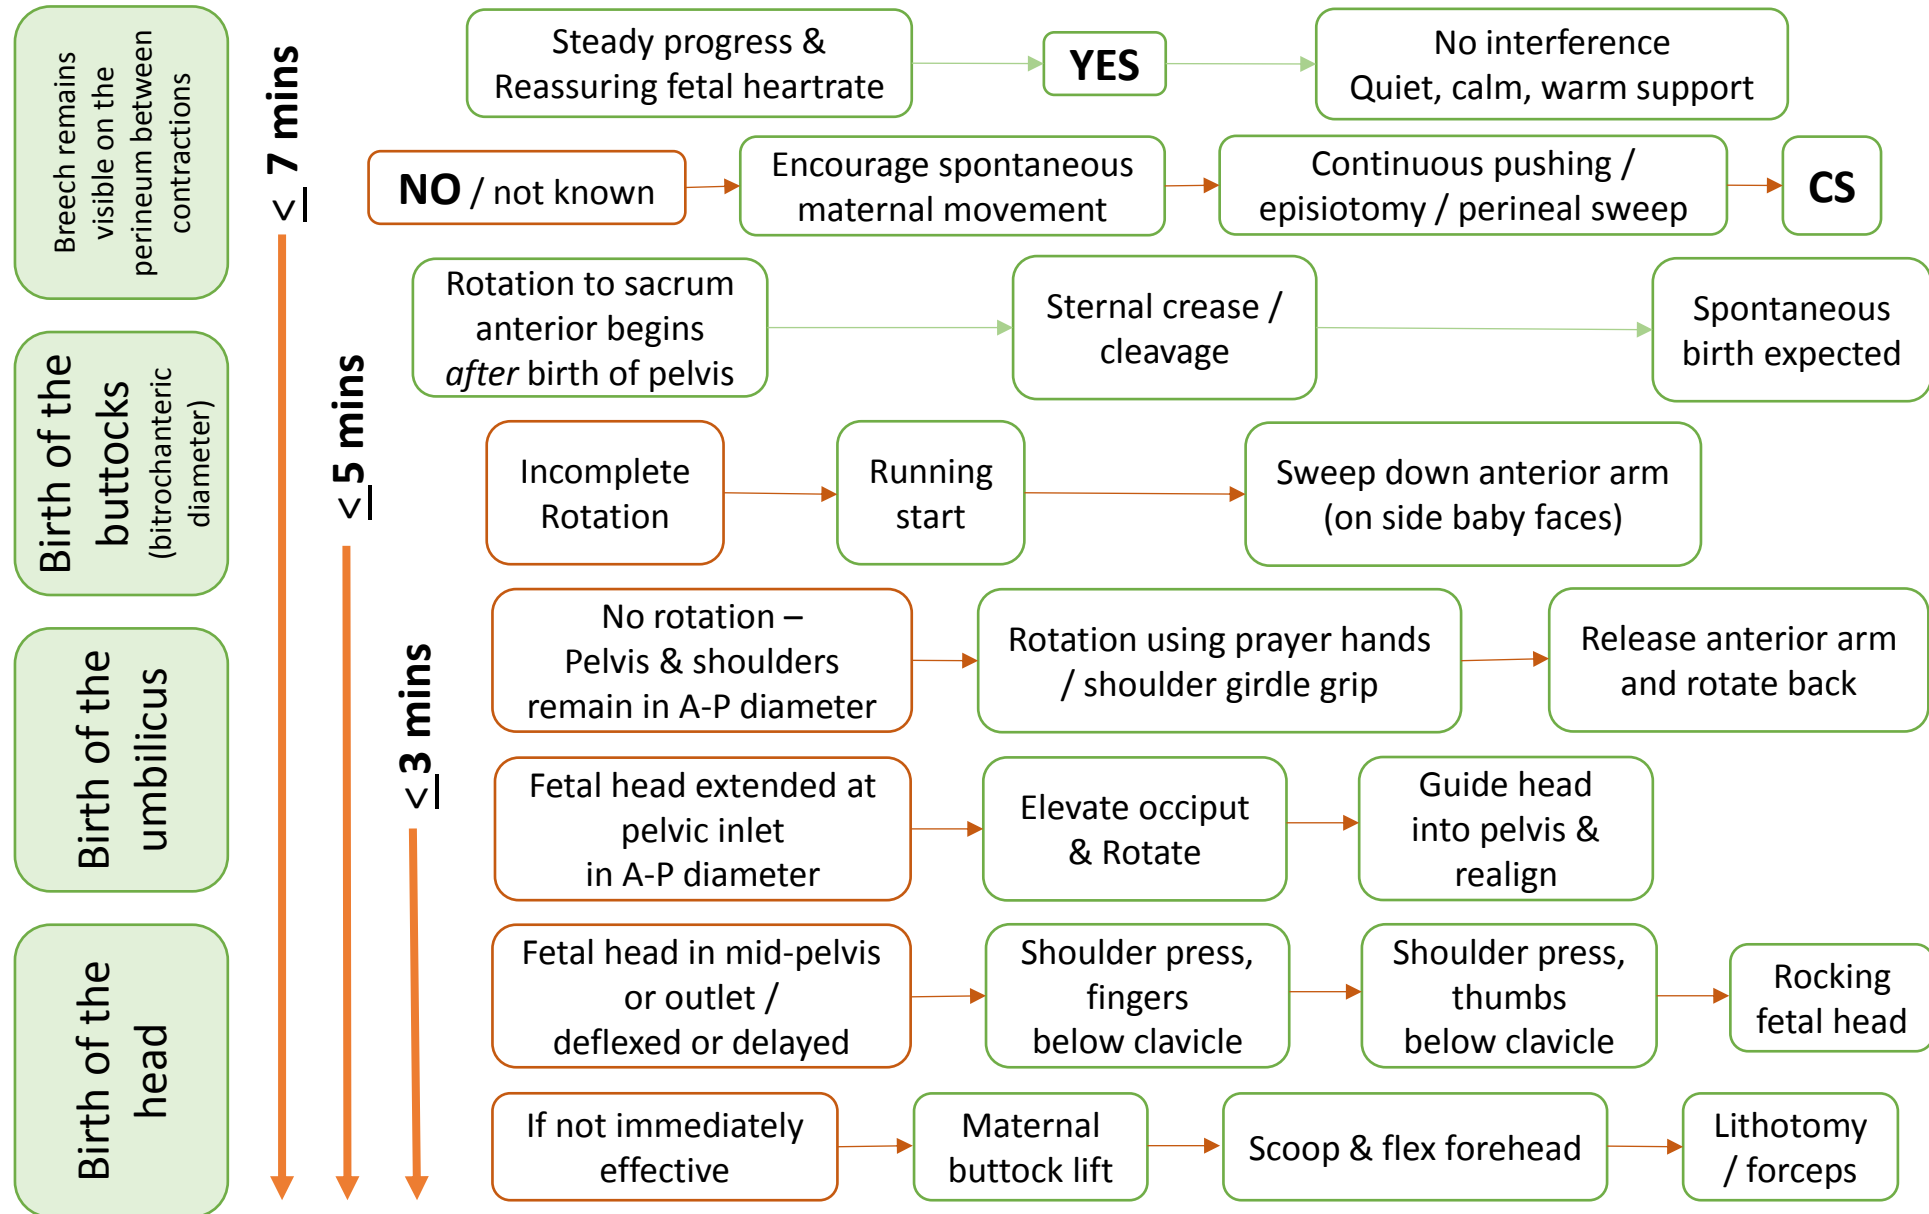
Breech remains visible on the perineum between contractions

Birth of the buttocks (bitrochanteric diameter)

Birth of the umbilicus

Birth of the head

$\leq$ 7 mins

$\leq$ 5 mins

$\leq$ 3 mins

Steady progress & Reassuring fetal heartrate

YES

No interference Quiet, calm, warm support

NO / not known

Encourage spontaneous maternal movement

Continuous pushing / episiotomy / perineal sweep

CS

Rotation to sacrum anterior begins *after* birth of pelvis

Sternal crease / cleavage

Spontaneous birth expected

Incomplete Rotation

Running start

Sweep down anterior arm (on side baby faces)

No rotation – Pelvis & shoulders remain in A-P diameter

Rotation using prayer hands / shoulder girdle grip

Release anterior arm and rotate back

Fetal head extended at pelvic inlet in A-P diameter

Elevate occiput & Rotate

Guide head into pelvis & realign

Fetal head in mid-pelvis or outlet / deflexed or delayed

Shoulder press, fingers below clavicle

Shoulder press, thumbs below clavicle

Rocking fetal head

If not immediately effective

Maternal buttock lift

Scoop & flex forehead

Lithotomy / forceps